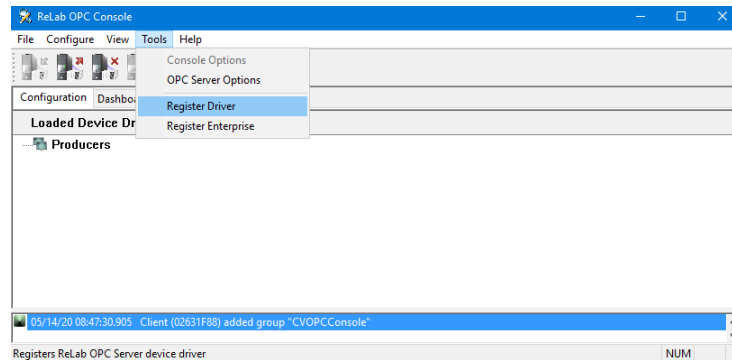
ReLab OPC Console

File Configure View Tools Help

Console Options
OPC Server Options
Register Driver
Register Enterprise

Configuration Dashbo

Loaded Device Dr

Producers

05/14/20 08:47:30.905 Client (02631F88) added group "CVOPCConsole"

Registers ReLab OPC Server device driver

NUM